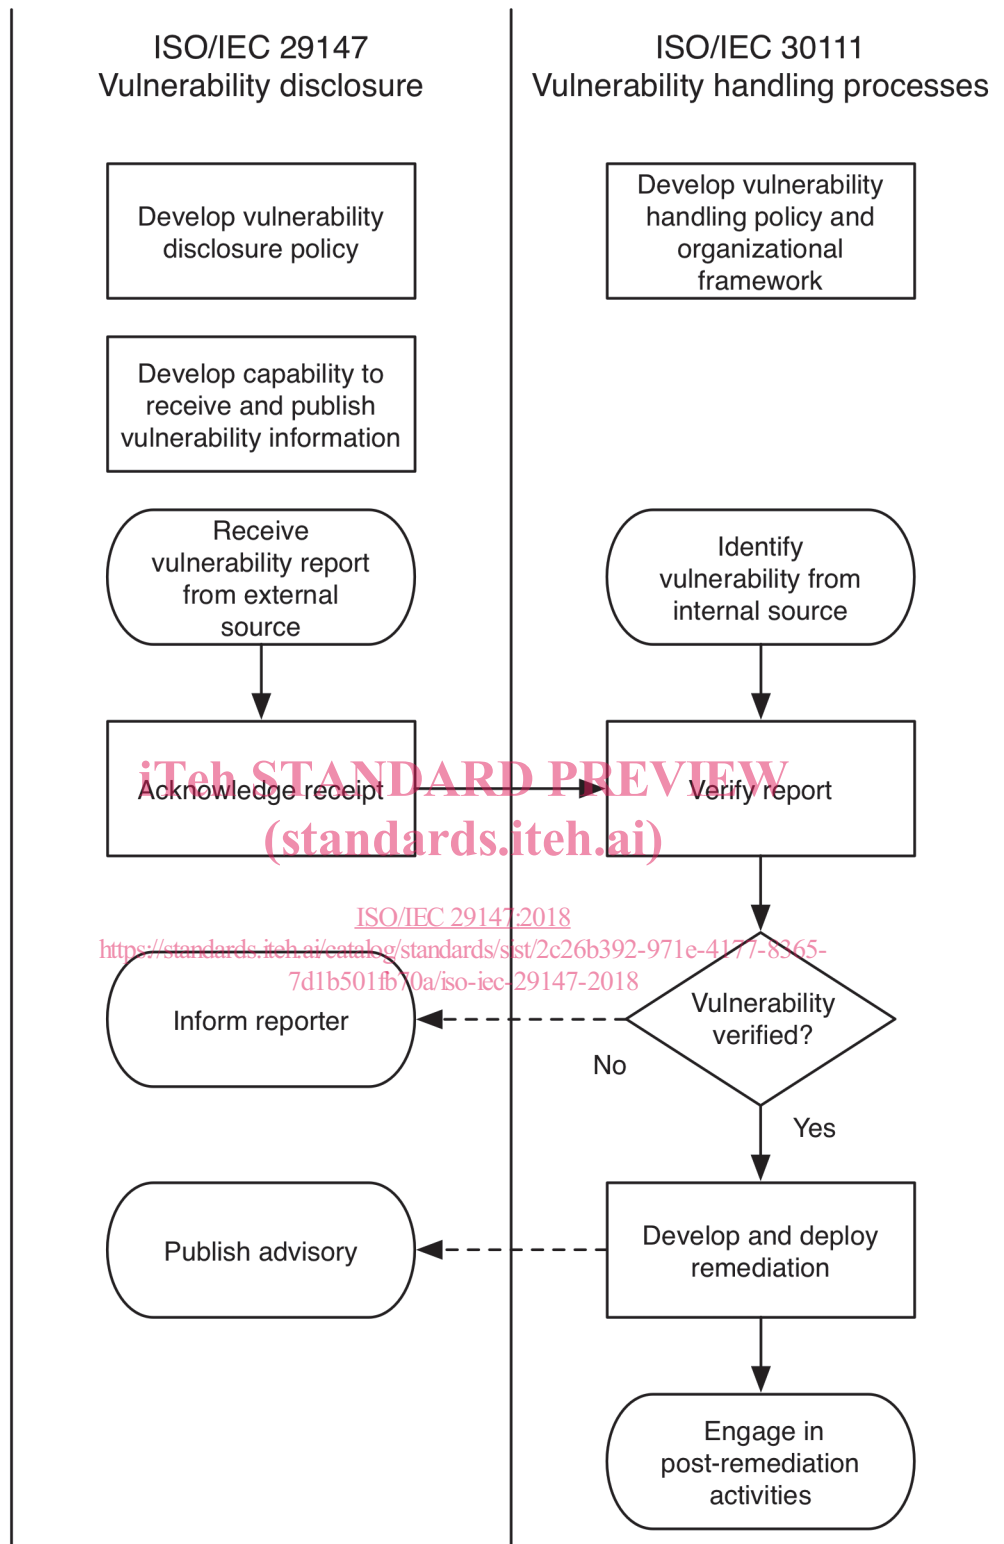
ISO/IEC 29147
Vulnerability disclosure

ISO/IEC 30111
Vulnerability handling processes

Develop vulnerability disclosure policy

Develop vulnerability handling policy and organizational framework

Develop capability to receive and publish vulnerability information

Receive vulnerability report from external source

Identify vulnerability from internal source

Acknowledge receipt

Verify report

iTeh STANDARD PREVIEW
(standards.iteh.ai)

ISO/IEC 29147:2018
https://standards.iteh.ai/catalog/standards/sist/2c26b392-971e-4177-8365-7d1b501fb70a/iso-iec-29147-2018

Inform reporter

Vulnerability verified?

No

Yes

Publish advisory

Develop and deploy remediation

Engage in post-remediation activities